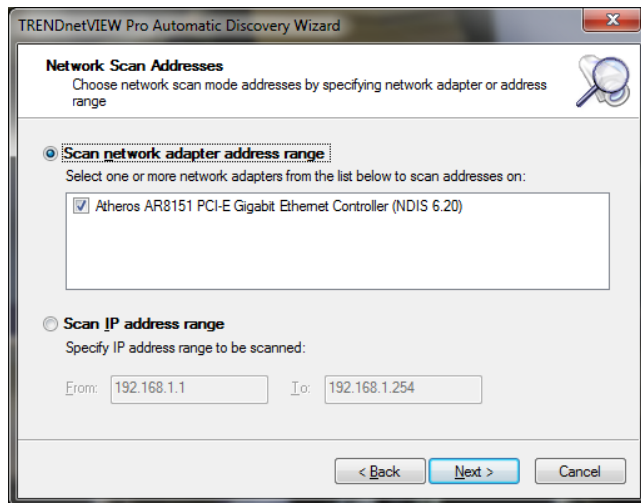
TRENDnetVIEW Pro Automatic Discovery Wizard

Network Scan Addresses
Choose network scan mode addresses by specifying network adapter or address range

Scan network adapter address range
Select one or more network adapters from the list below to scan addresses on:
Atheros AR8151 PCI-E Gigabit Ethernet Controller (NDIS 6.20)

Scan IP address range
Specify IP address range to be scanned:
From: 192.168.1.1 To: 192.168.1.254

< Back Next > Cancel